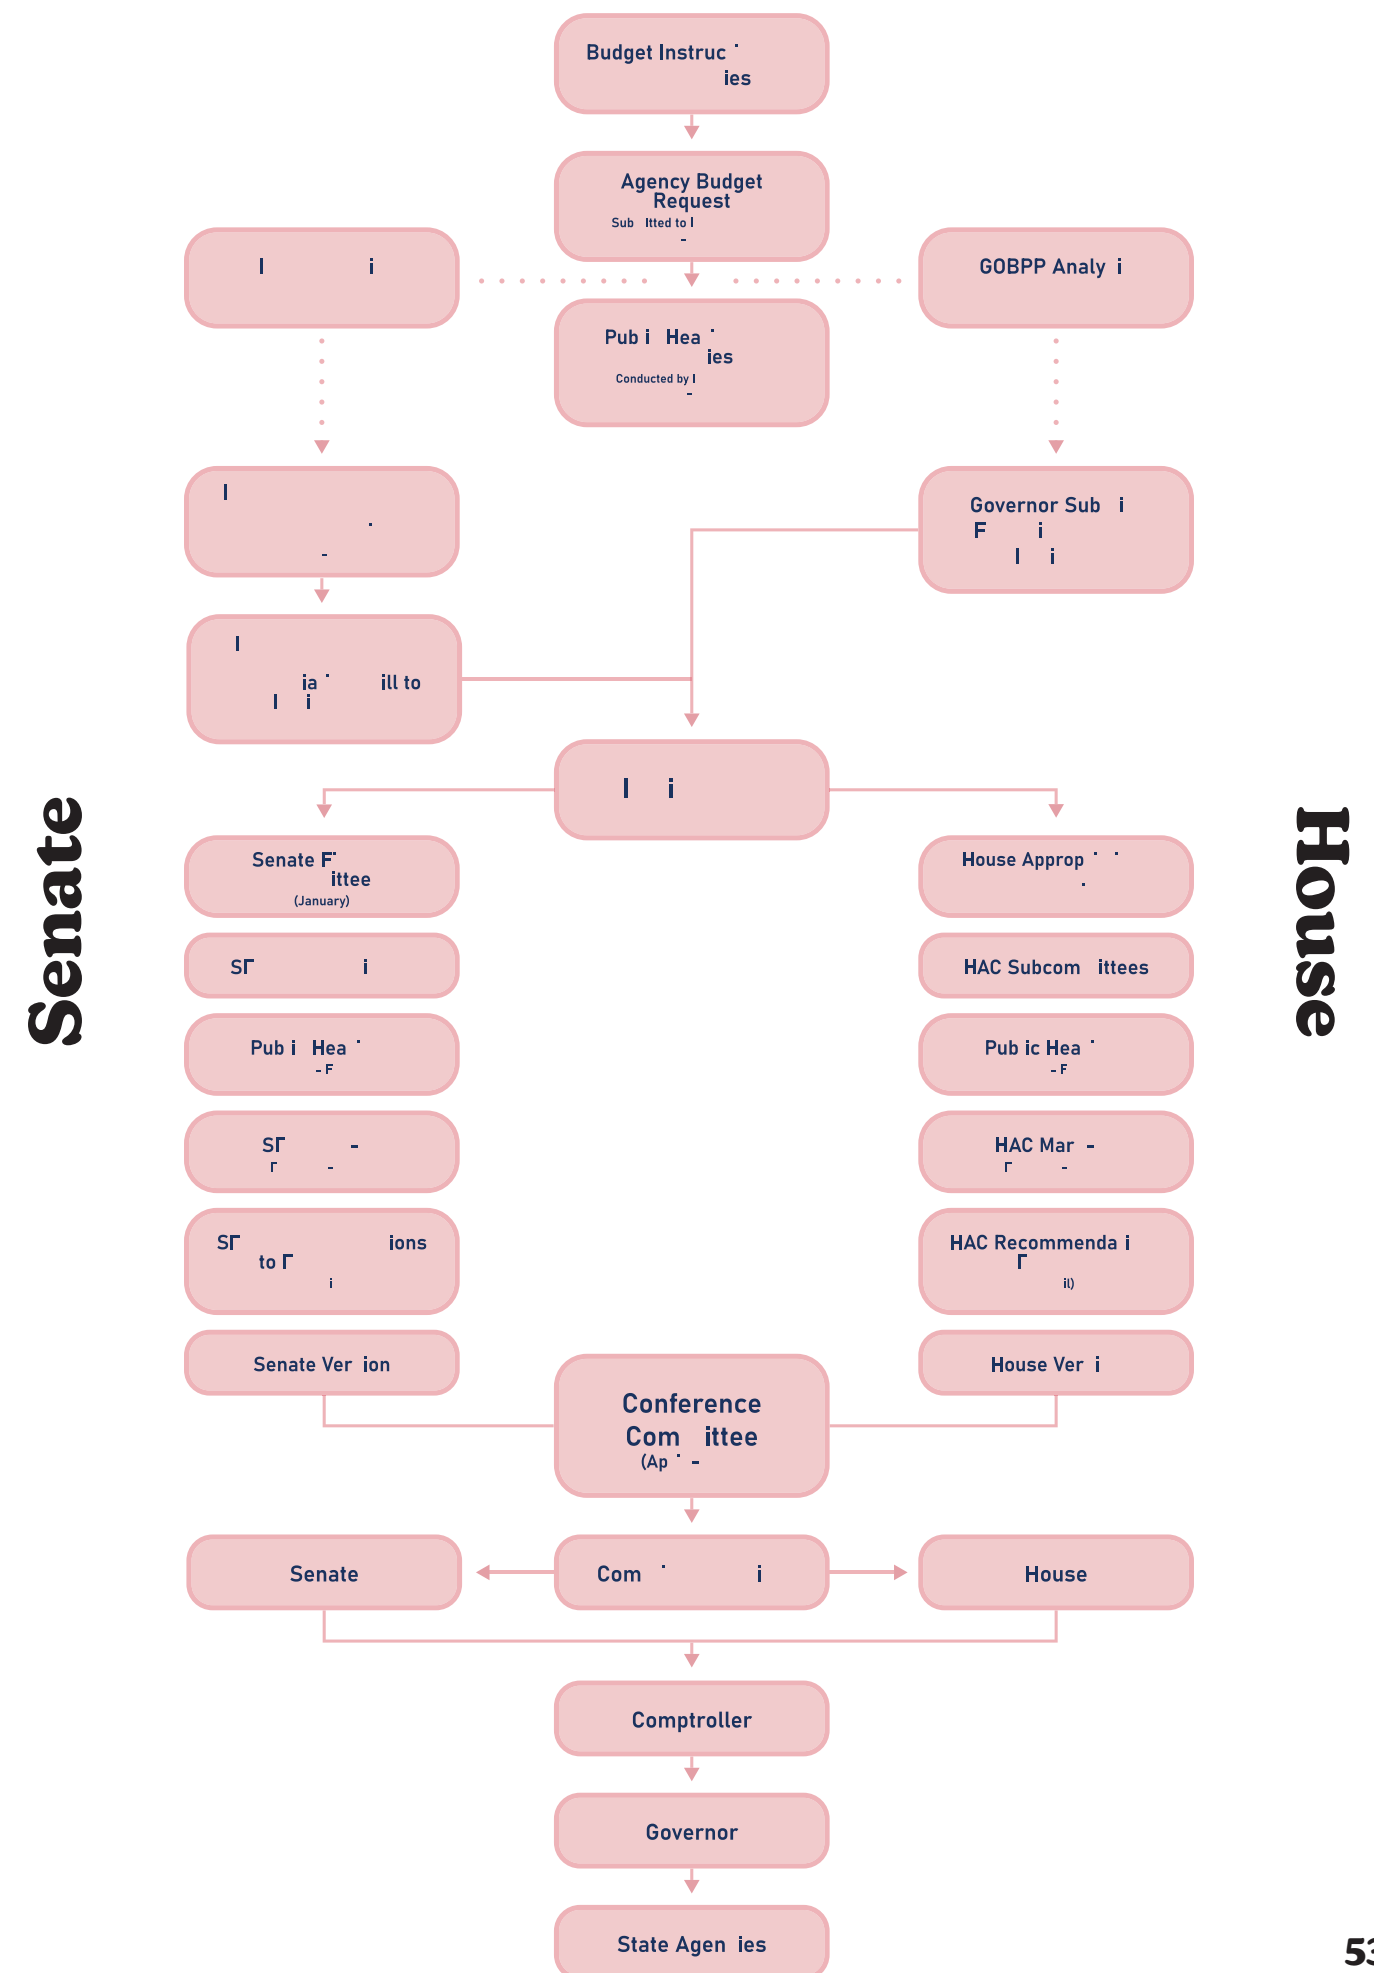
Budget Instruc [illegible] ies

Agency Budget Request

Sub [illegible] itted to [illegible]

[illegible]

GOBPP Analy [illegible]

Pub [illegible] Hea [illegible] ies

Conducted by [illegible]

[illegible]

Governor Sub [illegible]

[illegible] ia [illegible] ill to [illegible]

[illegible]

Senate

House

Senate F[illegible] ittee

(January)

House Approp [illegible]

S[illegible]

HAC Subcom ittees

Pub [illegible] Hea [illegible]

Pub ic Hea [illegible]

S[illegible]

HAC Mar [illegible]

S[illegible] to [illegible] ions

HAC Recommenda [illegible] il)

Senate Ver ion

House Ver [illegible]

Conference Com ittee (Ap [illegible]

Senate

Com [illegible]

House

Comptroller

Governor

State Agen ies

53